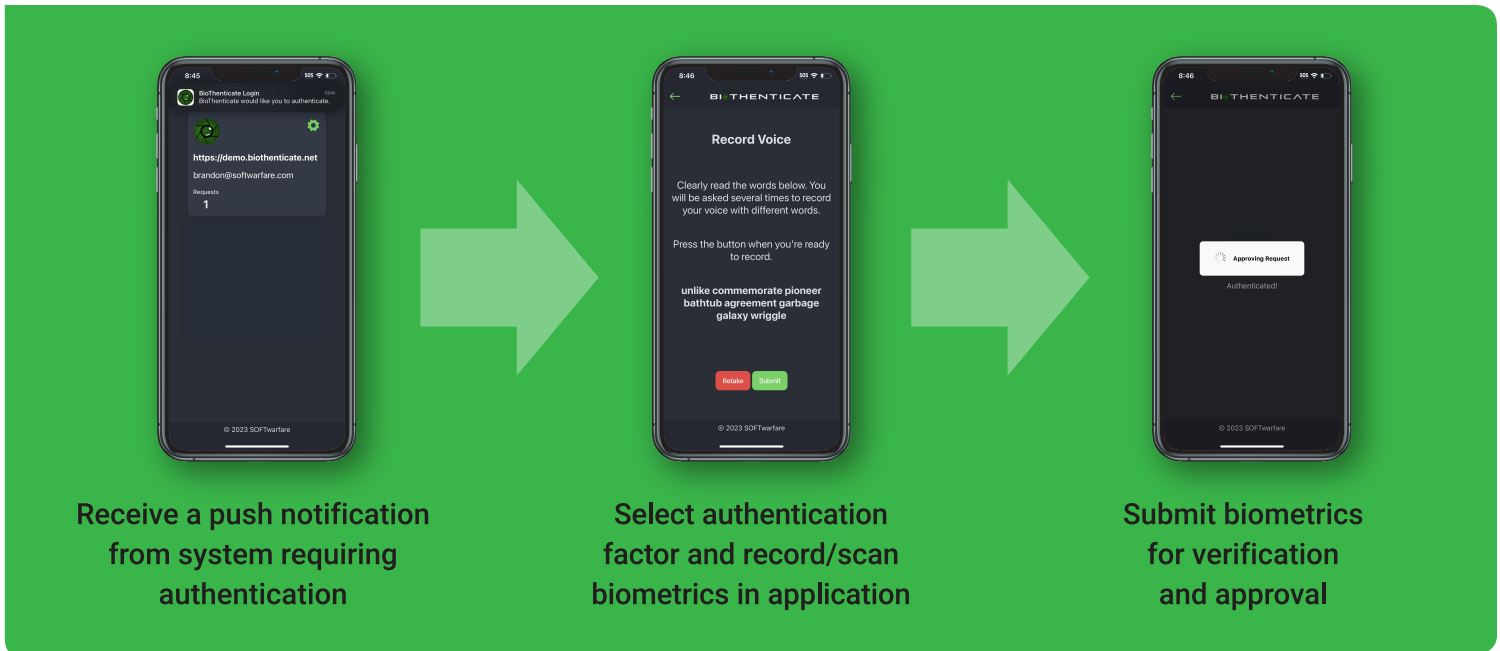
8:45
SOS

BioThenticate Login
now
BioThenticate would like you to authenticate.

https://demo.biothenticate.net
brandon@softwarfare.com
Requests
1

© 2023 SOFTwarfare

Receive a push notification from system requiring authentication

8:46
SOS
BIOTHENTICATE

Record Voice

Clearly read the words below. You will be asked several times to record your voice with different words.

Press the button when you're ready to record.

unlike commemorate pioneer bathtub agreement garbage galaxy wriggle

Retake
Submit

© 2023 SOFTwarfare

Select authentication factor and record/scan biometrics in application

8:46
SOS
BIOTHENTICATE

Approving Request
Authenticated!

© 2023 SOFTwarfare

Submit biometrics for verification and approval